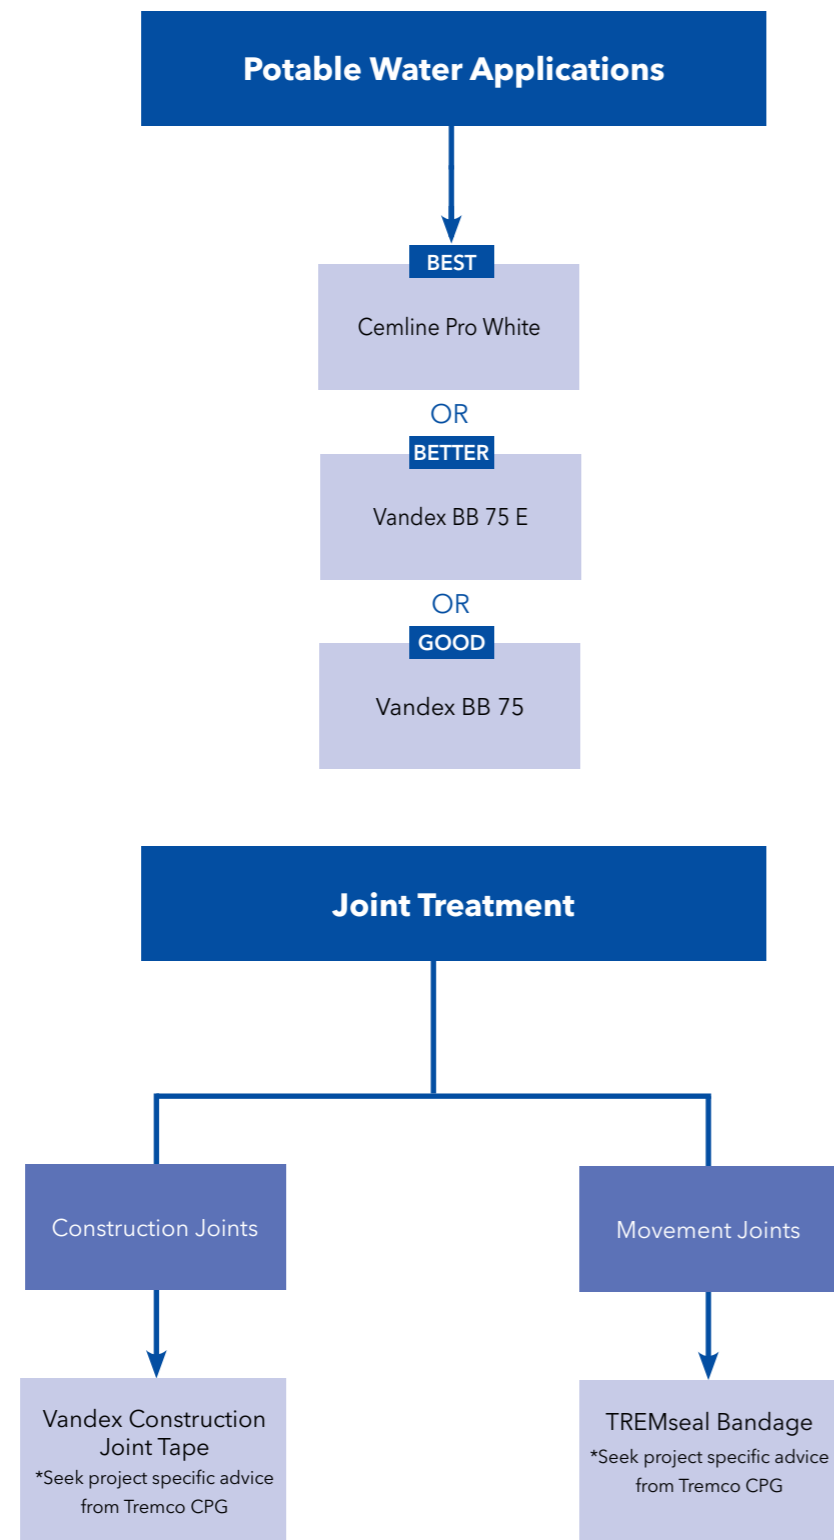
Potable Water Applications

BEST

Cemline Pro White

OR

BETTER

Vandex BB 75 E

OR

GOOD

Vandex BB 75

Joint Treatment

Construction Joints

Movement Joints

Vandex Construction Joint Tape
*Seek project specific advice from Tremco CPG

TREMseal Bandage
*Seek project specific advice from Tremco CPG